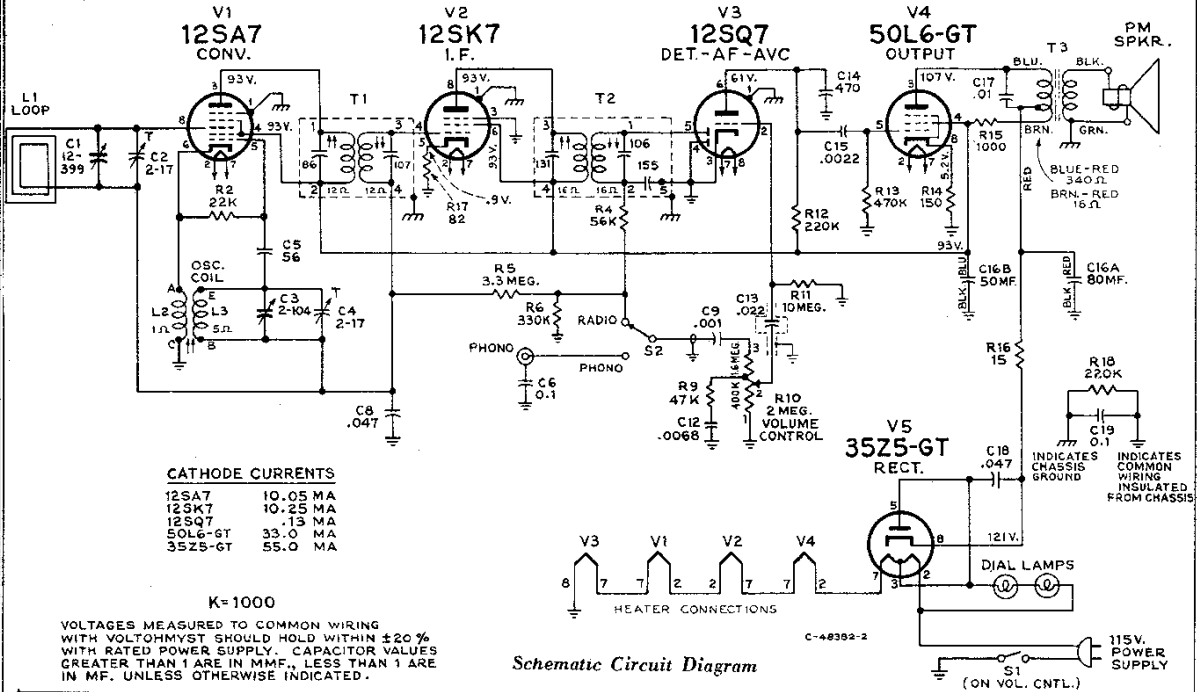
V1
12SA7
CONV.

V2
12SK7
I.F.

V3
12SQ7
DET.-AF-AVC

V4
50L6-GT
OUTPUT

PM
SPKR.

L1
LOOP

C1
12-
399

T
C2
2-17

93V.
93V.
8
6
4
2
7
5
1

T1
86
107
12Ω
12Ω
1
3
2
4

93V.
3
5
6
1
2
7
R17
82
.9V.
93V.

T2
131
106
155
16Ω
16Ω
3
1
4
2
5

61V.
5
6
4
1
3
7
8
2

C14
470

107V.
3
5
4
8
2
7

C17
.01
T3
BLU.
BLK.
BRN.
GRN.
R15
1000

C15
.0022

BLUE-RED
340Ω
BRN.-RED
16Ω

R2
22K

C5
56

OSC.
COIL
A
E
D
C
B
L2
1Ω
L3
5Ω

T
C3
2-104
C4
2-17

R4
56K

R12
220K

R13
470K

R14
150

5.2V.

93V.

RED
BLU
BLK
C16B
50MF.
RED
BLK
C16A
80MF.

R5
3.3 MEG.

R6
330K

RADIO

R11
10MEG.

C13
.022

C9
.001

S2

PHONO
PHONO

C6
0.1

R9
47K

.6MEG
400K
3
2
1

R10
2 MEG.
VOLUME
CONTROL

C12
.0068

C8
.047

R16
15

R18
220K

C19
0.1

INDICATES
CHASSIS
GROUND

INDICATES
COMMON
WIRING
INSULATED
FROM CHASSIS

V5
35Z5-GT
RECT.

C18
.047

5
8
121V.
7
3
2

DIAL LAMPS

CATHODE CURRENTS
| | |
|---|---|
| 12SA7 | 10.05 MA |
| 12SK7 | 10.25 MA |
| 12SQ7 | .13 MA |
| 50L6-GT | 33.0 MA |
| 35Z5-GT | 55.0 MA |

V3
V1
V2
V4
8
7
7
2
2
7
7
2
HEATER CONNECTIONS

K=1000

VOLTAGES MEASURED TO COMMON WIRING WITH VOLTOHMYST SHOULD HOLD WITHIN ±20% WITH RATED POWER SUPPLY. CAPACITOR VALUES GREATER THAN 1 ARE IN MMF., LESS THAN 1 ARE IN MF. UNLESS OTHERWISE INDICATED.

C-48382-2

Schematic Circuit Diagram

115V.
POWER
SUPPLY

S1
(ON VOL. CNTL.)